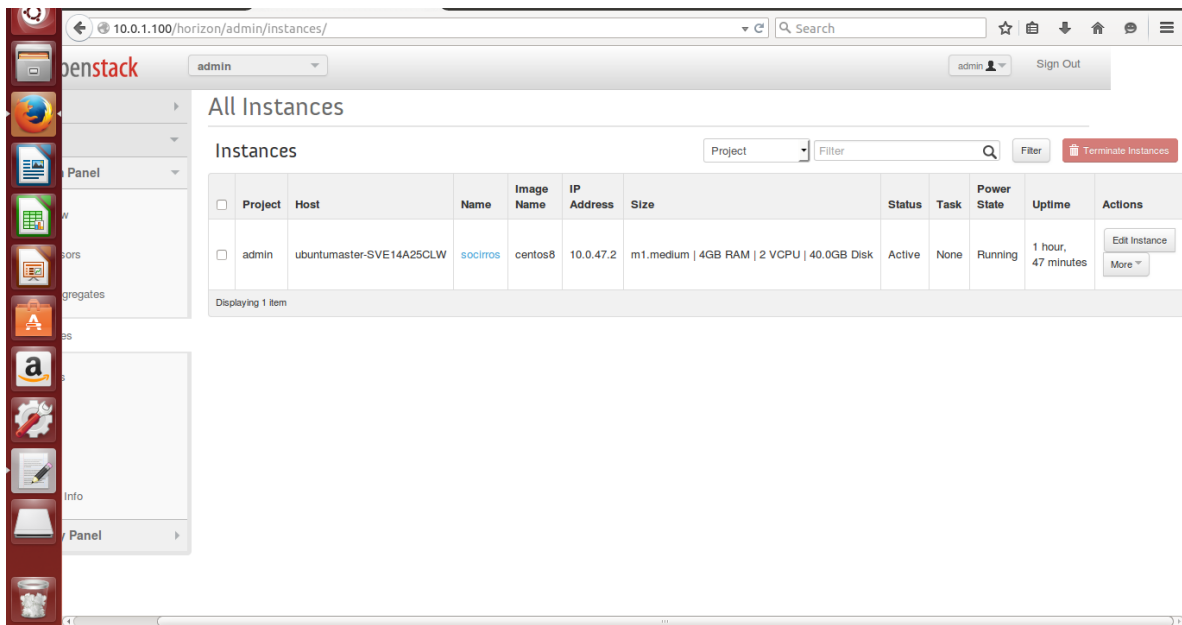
10.0.1.100/horizon/admin/instances/

Search

penstack

admin

admin

Sign Out

Panel

w

sors

gregates

es

s

Info

Panel

All Instances

Instances

Project

Filter

Filter

Terminate Instances

| | Project | Host | Name | Image Name | IP Address | Size | Status | Task | Power State | Uptime | Actions |
|---|---|---|---|---|---|---|---|---|---|---|---|
| | admin | ubuntumaster-SVE14A25CLW | socirros | centos8 | 10.0.47.2 | m1.medium \| 4GB RAM \| 2 VCPU \| 40.0GB Disk | Active | None | Running | 1 hour, 47 minutes | Edit Instance More |

Displaying 1 item